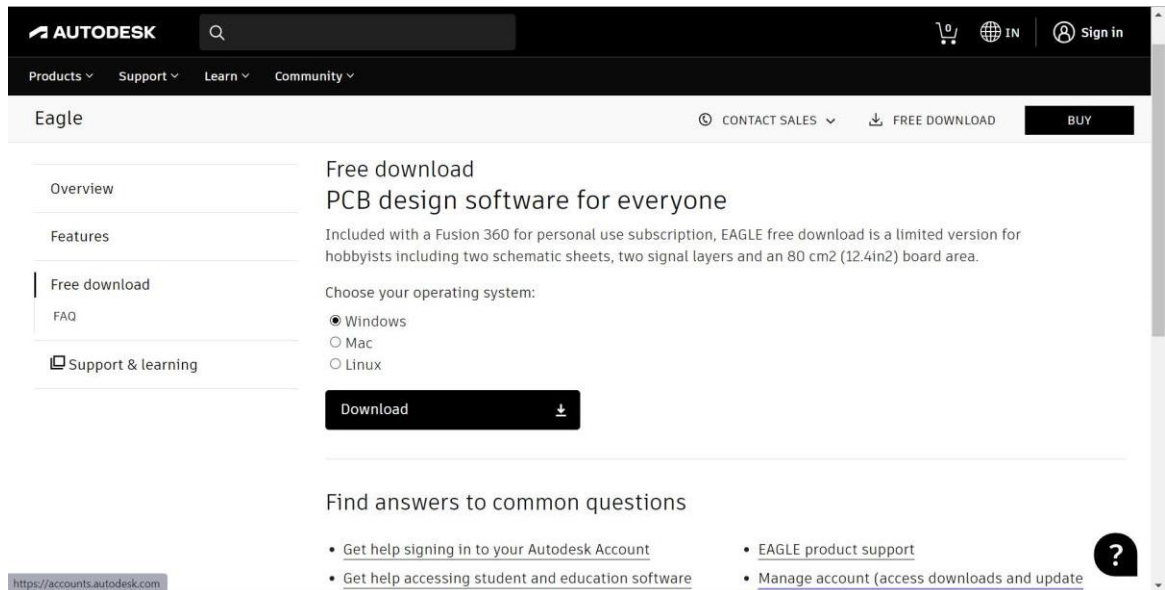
AUTODESK

0 IN Sign in

Products Support Learn Community

Eagle

CONTACT SALES FREE DOWNLOAD BUY

Overview

Features

Free download

FAQ

Support & learning

Free download

PCB design software for everyone

Included with a Fusion 360 for personal use subscription, EAGLE free download is a limited version for hobbyists including two schematic sheets, two signal layers and an 80 cm2 (12.4in2) board area.

Choose your operating system:

Windows
Mac
Linux

Download

Find answers to common questions

- Get help signing in to your Autodesk Account
- Get help accessing student and education software
- EAGLE product support
- Manage account (access downloads and update

https://accounts.autodesk.com

?